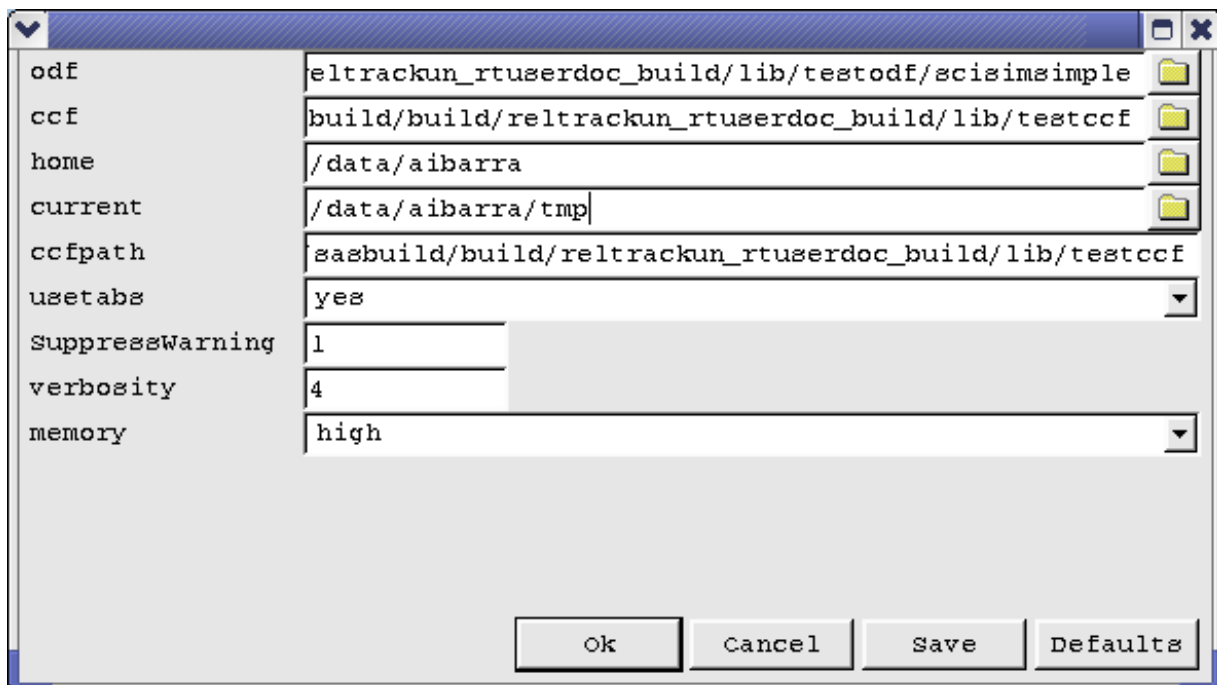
odf eltrackun_rtuserdoc_build/lib/testodf/scisimsimple
ccf build/build/reltrackun_rtuserdoc_build/lib/testccf
home /data/aibarra
current /data/aibarra/tmp
ccfpath sasbuild/build/reltrackun_rtuserdoc_build/lib/testccf
usetabs yes
SuppressWarning 1
verbosity 4
memory high

Ok Cancel Save Defaults